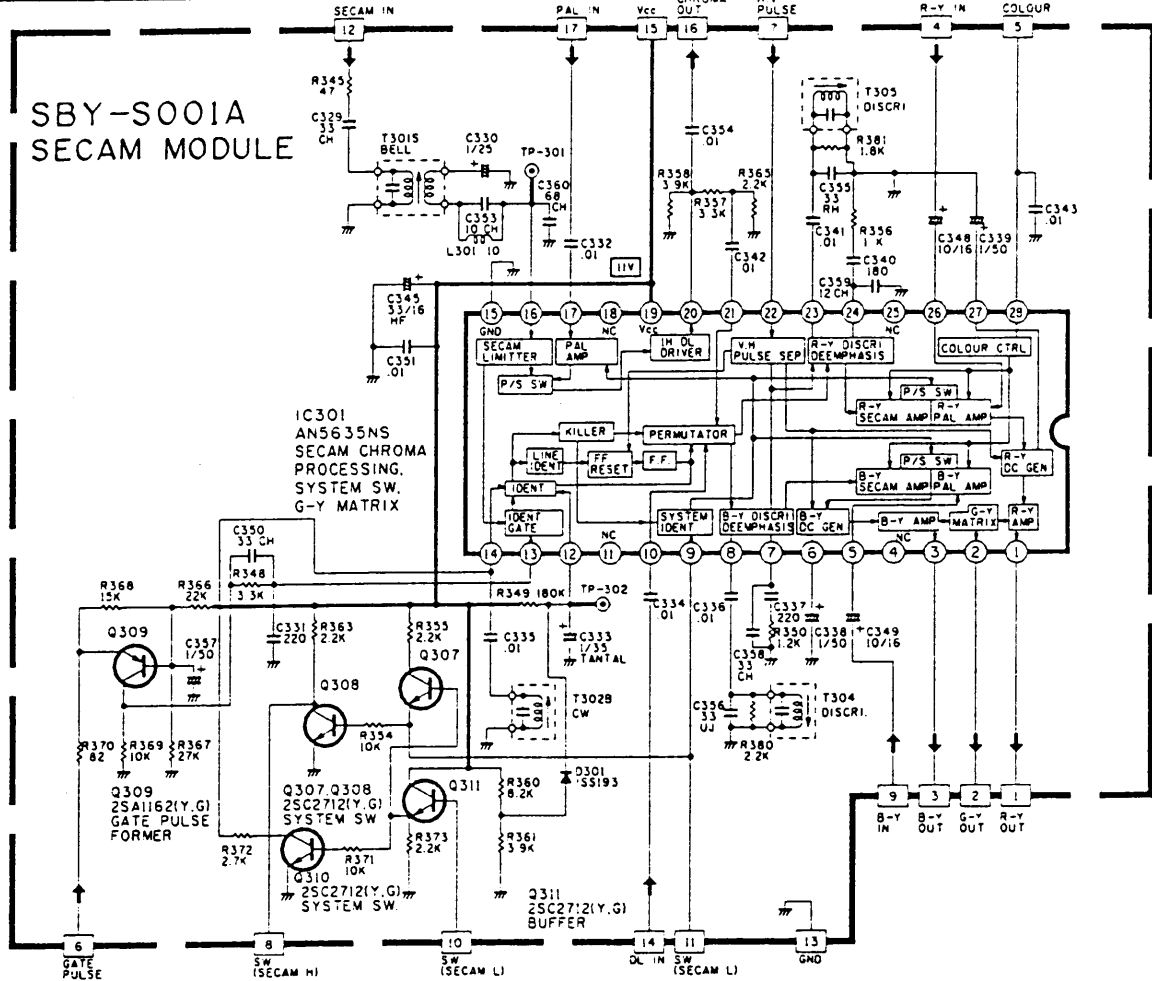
SECAM IN 12
PAL IN 17
Vcc 15
16
PULSE 7
R-Y IN 4
COLOUR 5

SBY-S001A
SECAM MODULE

R345 47
C329 33 CH
T3015 BELL
C330 1/25
TP-301
C360 68 CH
C353 10 CH
L301 10
C332 .01
11V
C354 .01
R358 3.9K
R357 3.3K
R365 2.2K
C342 .01
T305 DISCRI
R381 1.8K
C355 33 RH
C341 .01
R356 1K
C340 180
C359 12 CH
C348 10/16
C339 1/50
C343 .01
C345 33/16 HF
C351 .01

15 GND
16
17
18 NC
19 Vcc
20
21
22
23
24
25 NC
26
27
29

SECAM LIMITTER
PAL AMP
1H DL DRIVER
V.H PULSE SEP
R-Y DISCRI DEEMPHASIS
COLOUR CTRL
P/S SW
P/S SW
R-Y SECAM AMP
R-Y PAL AMP
KILLER
PERMUTATOR
LINE IDENT
FF RESET
F.F.
R-Y DC GEN
P/S SW
B-Y SECAM AMP
B-Y PAL AMP
IDENT
IDENT GATE
SYSTEM IDENT
B-Y DISCRI DEEMPHASIS
B-Y DC GEN
B-Y AMP
G-Y MATRIX
R-Y AMP

14
13
12
11 NC
10
9
8
7
6
5
4 NC
3
2
1

IC301
AN5635NS
SECAM CHROMA PROCESSING.
SYSTEM SW.
G-Y MATRIX

C350 33 CH
R348 3.3K
R368 15K
R366 22K
R349 180K
TP-302
C331 220
R363 2.2K
R355 2.2K
Q309
C357 1/50
Q307
Q308
C335 .01
C333 1/35 TANTAL
C334 .01
C336 .01
C337 220
R350 1.2K
C338 1/50
C349 10/16
C358 33 CH
T3028 CW
C356 33 UJ
T304 DISCRI.
R380 2.2K
R354 10K
R370 82
R369 10K
R367 27K
Q309
2SA1162(Y.G)
GATE PULSE FORMER
Q307.Q308
2SC2712(Y.G)
SYSTEM SW
Q311
R360 8.2K
D301 1SS193
R361 3.9K
R372 2.7K
Q310
R371 10K
R373 2.2K
2SC2712(Y.G)
SYSTEM SW.
Q311
2SC2712(Y.G)
BUFFER

9 B-Y IN
3 B-Y OUT
2 G-Y OUT
1 R-Y OUT

6 GATE PULSE
8 SW (SECAM H)
10 SW (SECAM L)
14 DL IN
11 SW (SECAM L)
13 GND